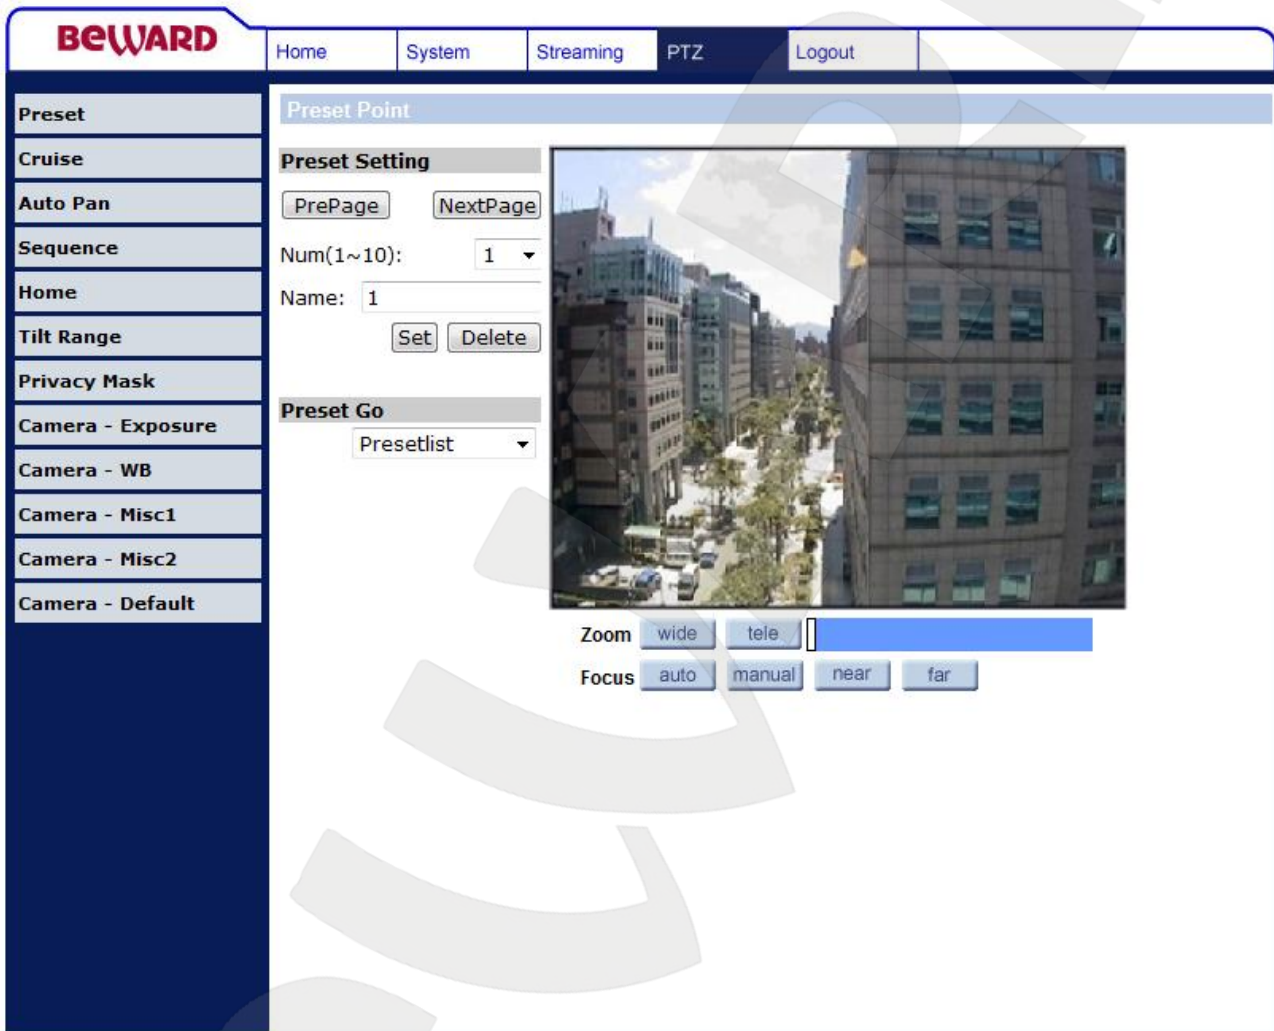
BeWARD

Home System Streaming PTZ Logout

Preset
Cruise
Auto Pan
Sequence
Home
Tilt Range
Privacy Mask
Camera - Exposure
Camera - WB
Camera - Misc1
Camera - Misc2
Camera - Default

Preset Point

Preset Setting

PrePage NextPage

Num(1~10): 1

Name: 1

Set Delete

Preset Go

Presetlist

Zoom wide tele

Focus auto manual near far